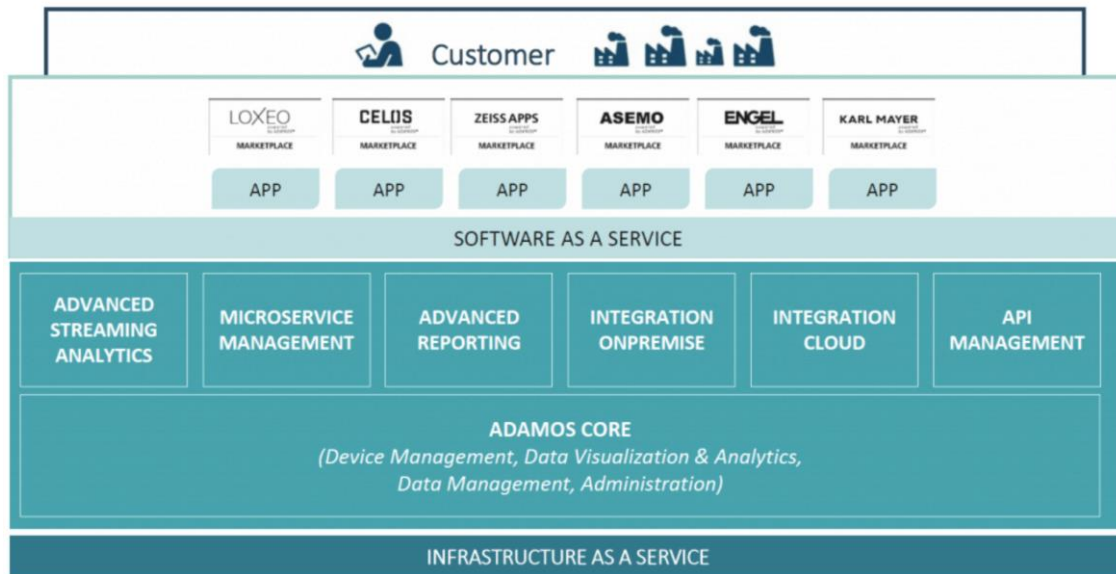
Customer

LOXEO
MARKETPLACE

CELOS
MARKETPLACE

ZEISS APPS
MARKETPLACE

ASEMO
MARKETPLACE

ENGEL
MARKETPLACE

KARL MAYER
MARKETPLACE

APP APP APP APP APP APP

SOFTWARE AS A SERVICE

ADVANCED STREAMING ANALYTICS

MICROSERVICE MANAGEMENT

ADVANCED REPORTING

INTEGRATION ONPREMISE

INTEGRATION CLOUD

API MANAGEMENT

ADAMOS CORE
(Device Management, Data Visualization & Analytics, Data Management, Administration)

INFRASTRUCTURE AS A SERVICE